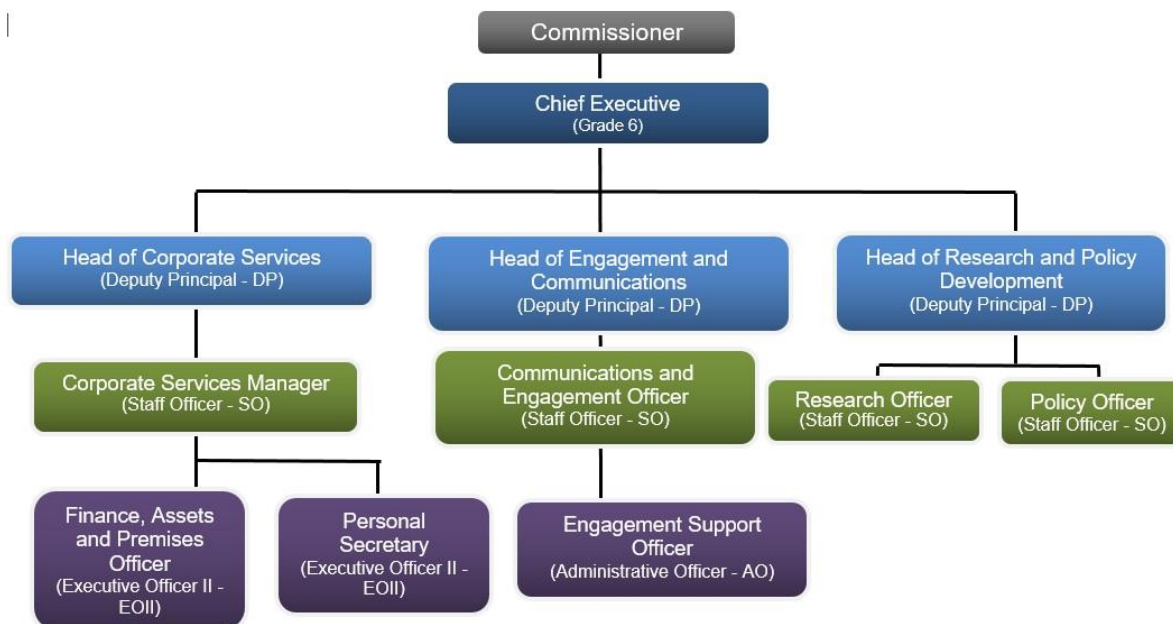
Commissioner

Chief Executive
(Grade 6)

Head of Corporate Services
(Deputy Principal - DP)

Head of Engagement and Communications
(Deputy Principal - DP)

Head of Research and Policy Development
(Deputy Principal - DP)

Corporate Services Manager
(Staff Officer - SO)

Communications and Engagement Officer
(Staff Officer - SO)

Research Officer
(Staff Officer - SO)

Policy Officer
(Staff Officer - SO)

Finance, Assets and Premises Officer
(Executive Officer II - EOII)

Personal Secretary
(Executive Officer II - EOII)

Engagement Support Officer
(Administrative Officer - AO)